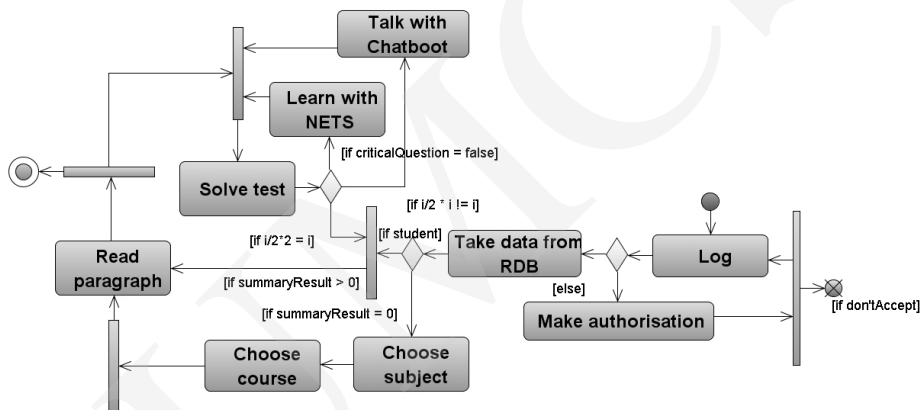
Talk with Chatboot

Learn with NETS

[if criticalQuestion = false]

Solve test

[if i/2 * i != i]

[if i/2*2 = i]

[if student]

Take data from RDB

Log

Read paragraph

[if summaryResult > 0]

[else]

Make authorisation

[if don'tAccept]

[if summaryResult = 0]

Choose course

Choose subject